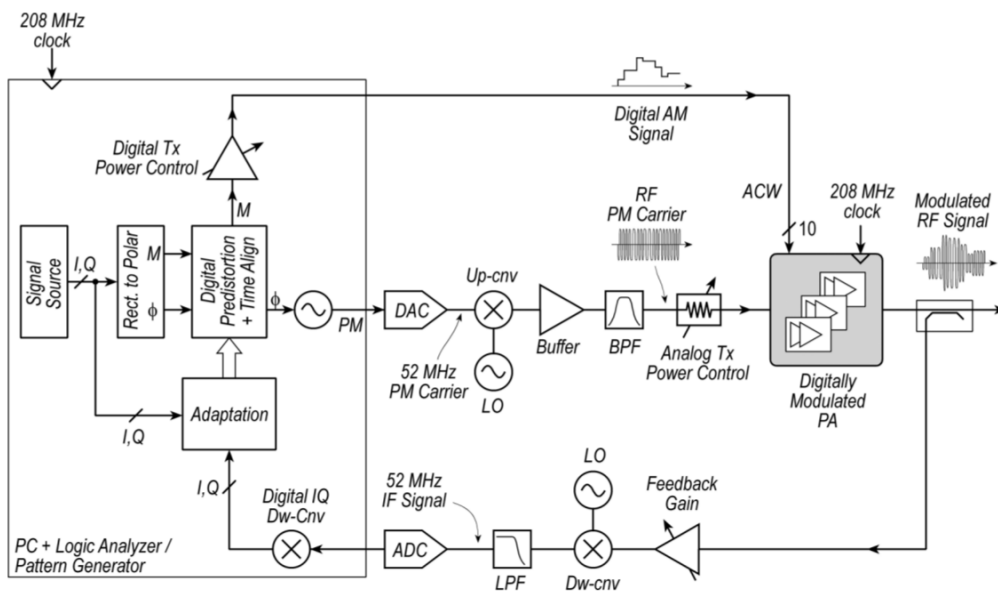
208 MHz clock

Digital AM Signal

Digital Tx Power Control

M

Signal Source

I,Q

Rect. to Polar

M

ϕ

Digital Predistortion + Time Align

ϕ

PM

Adaptation

I,Q

I,Q

Digital IQ Dw-Cnv

PC + Logic Analyzer / Pattern Generator

DAC

Up-cnv

52 MHz PM Carrier

LO

Buffer

BPF

RF PM Carrier

Analog Tx Power Control

ACW

10

208 MHz clock

Modulated RF Signal

Digitally Modulated PA

52 MHz IF Signal

ADC

LPF

LO

Dw-cnv

Feedback Gain